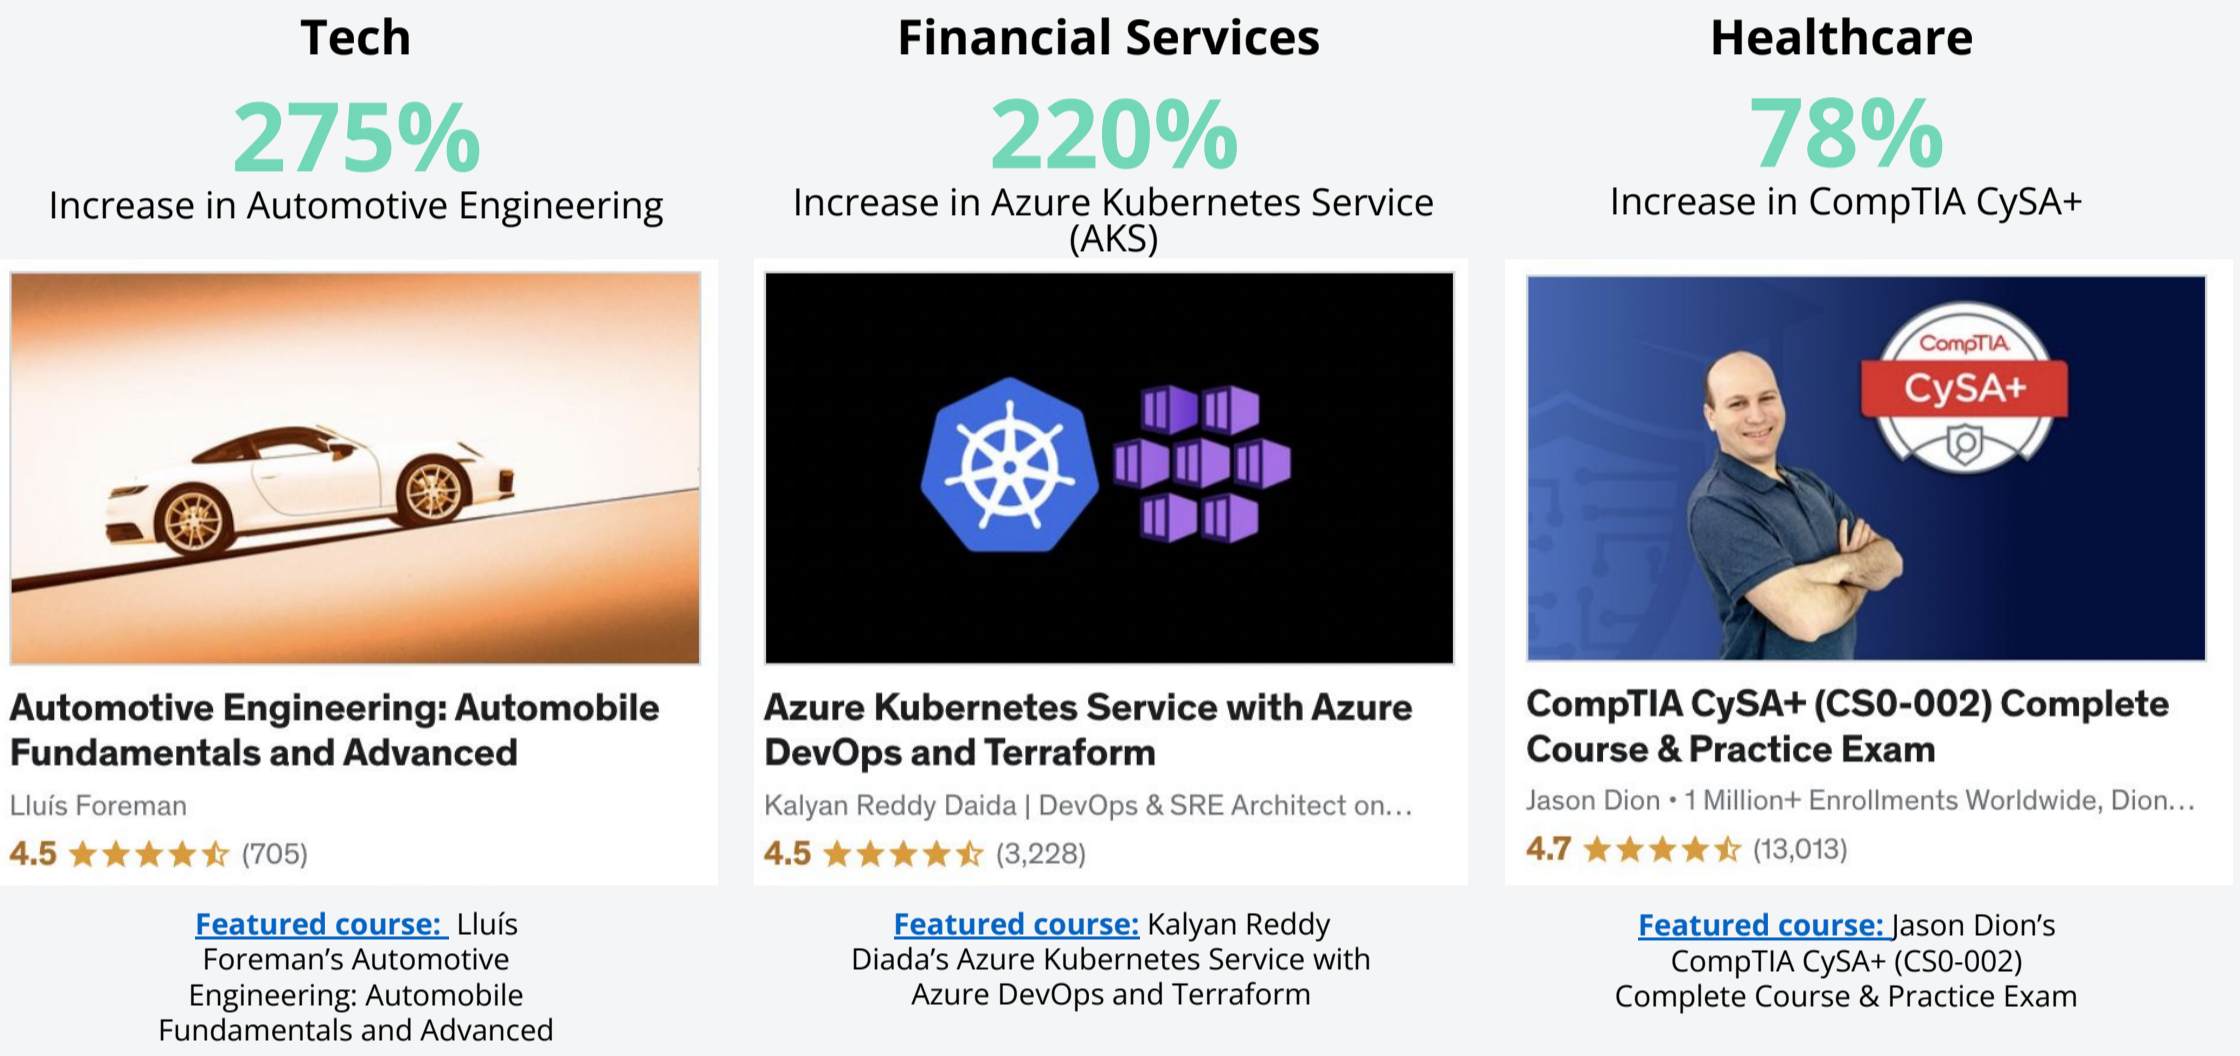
Tech

275%

Increase in Automotive Engineering

Automotive Engineering: Automobile Fundamentals and Advanced

Lluís Foreman

4.5 (705)

Featured course: Lluís Foreman's Automotive Engineering: Automobile Fundamentals and Advanced

Financial Services

220%

Increase in Azure Kubernetes Service (AKS)

Azure Kubernetes Service with Azure DevOps and Terraform

Kalyan Reddy Daida | DevOps & SRE Architect on...

4.5 (3,228)

Featured course: Kalyan Reddy Diada's Azure Kubernetes Service with Azure DevOps and Terraform

Healthcare

78%

Increase in CompTIA CySA+

CompTIA

CySA+

CompTIA CySA+ (CS0-002) Complete Course & Practice Exam

Jason Dion • 1 Million+ Enrollments Worldwide, Dion...

4.7 (13,013)

Featured course: Jason Dion's CompTIA CySA+ (CS0-002) Complete Course & Practice Exam